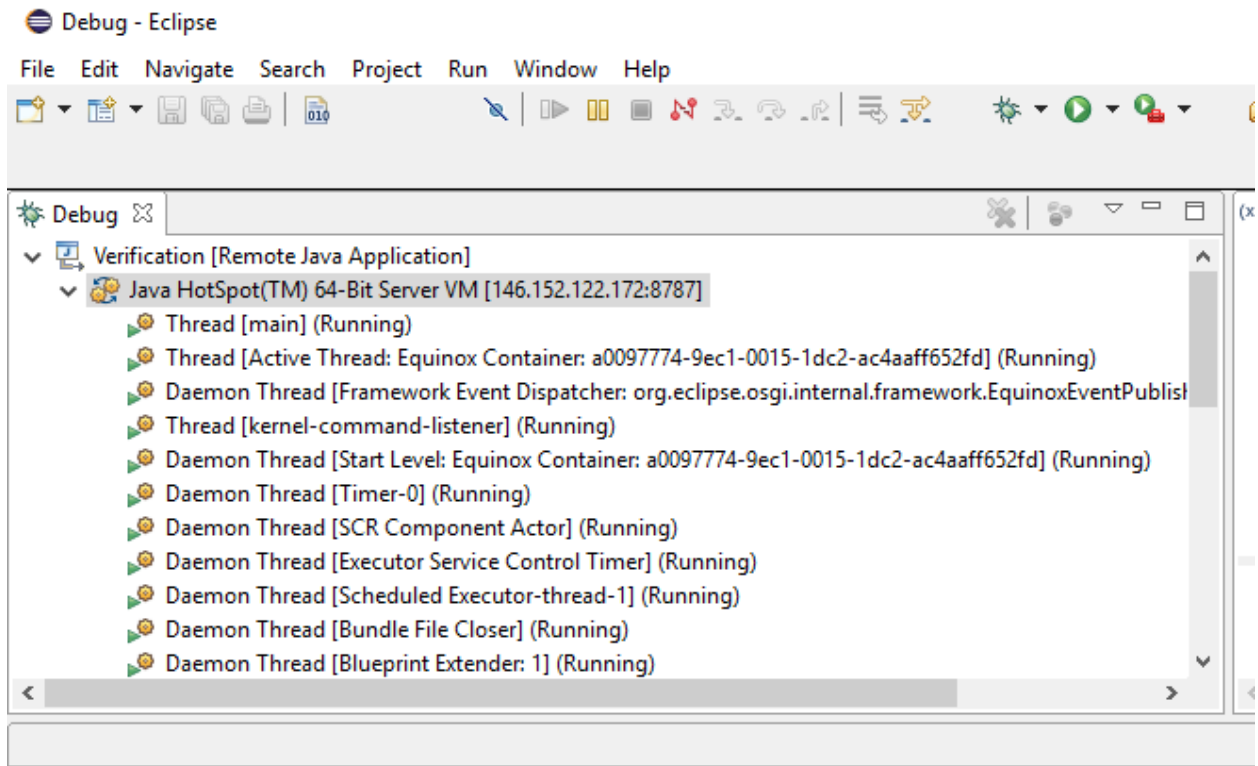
Debug - Eclipse

File Edit Navigate Search Project Run Window Help

Debug ☒

Verification [Remote Java Application]
Java HotSpot(TM) 64-Bit Server VM [146.152.122.172:8787]
Thread [main] (Running)
Thread [Active Thread: Equinox Container: a0097774-9ec1-0015-1dc2-ac4aaff652fd] (Running)
Daemon Thread [Framework Event Dispatcher: org.eclipse.osgi.internal.framework.EquinoxEventPublis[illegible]
Thread [kernel-command-listener] (Running)
Daemon Thread [Start Level: Equinox Container: a0097774-9ec1-0015-1dc2-ac4aaff652fd] (Running)
Daemon Thread [Timer-0] (Running)
Daemon Thread [SCR Component Actor] (Running)
Daemon Thread [Executor Service Control Timer] (Running)
Daemon Thread [Scheduled Executor-thread-1] (Running)
Daemon Thread [Bundle File Closer] (Running)
Daemon Thread [Blueprint Extender: 1] (Running)

(x